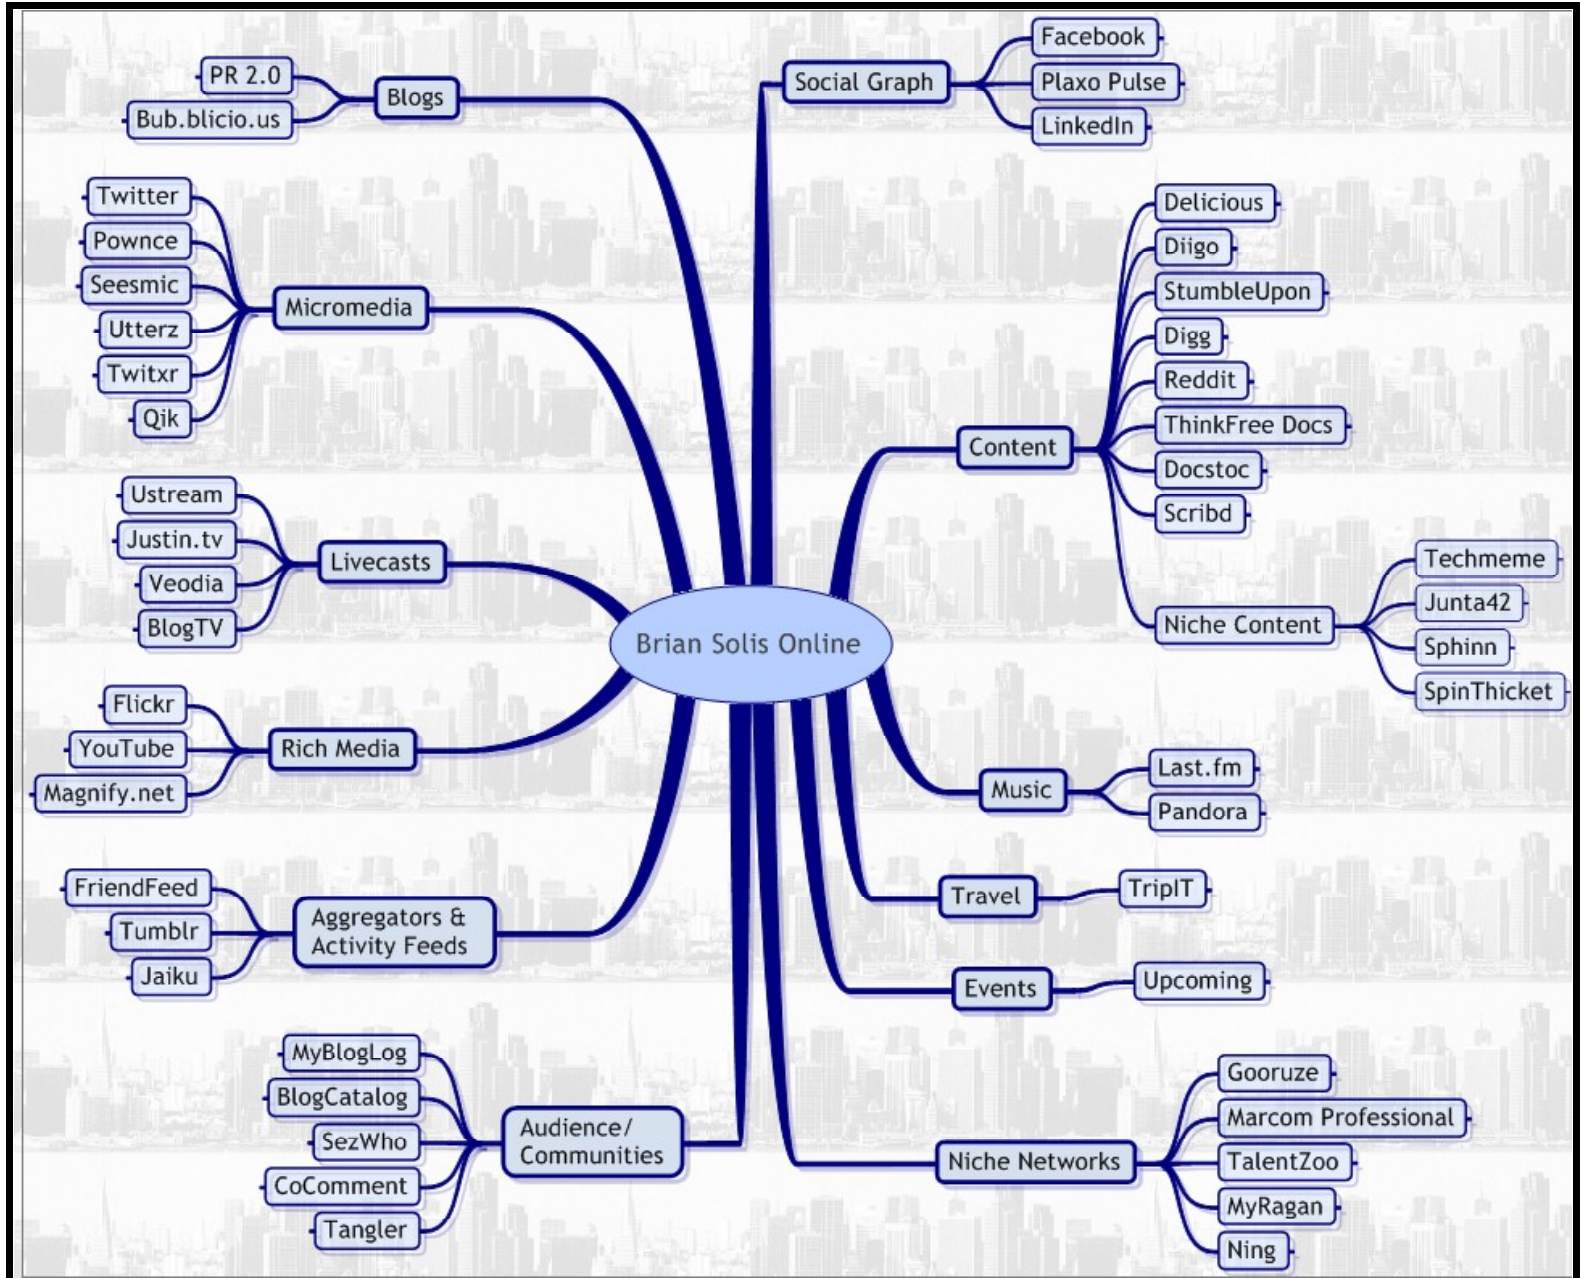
Brian Solis Online

Blogs
PR 2.0
Bub.blicio.us

Micromedia
Twitter
Pownce
Seesmic
Utterz
Twitxr
Qik

Livecasts
Ustream
Justin.tv
Veodia
BlogTV

Rich Media
Flickr
YouTube
Magnify.net

Aggregators & Activity Feeds
FriendFeed
Tumblr
Jaiku

Audience/ Communities
MyBlogLog
BlogCatalog
SezWho
CoComment
Tangler

Social Graph
Facebook
Plaxo Pulse
LinkedIn

Content
Delicious
Diigo
StumbleUpon
Digg
Reddit
ThinkFree Docs
Docstoc
Scribd
Niche Content
Techmeme
Junta42
Sphinn
SpinThicket

Music
Last.fm
Pandora

Travel
TripIT

Events
Upcoming

Niche Networks
Gooruze
Marcom Professional
TalentZoo
MyRagan
Ning